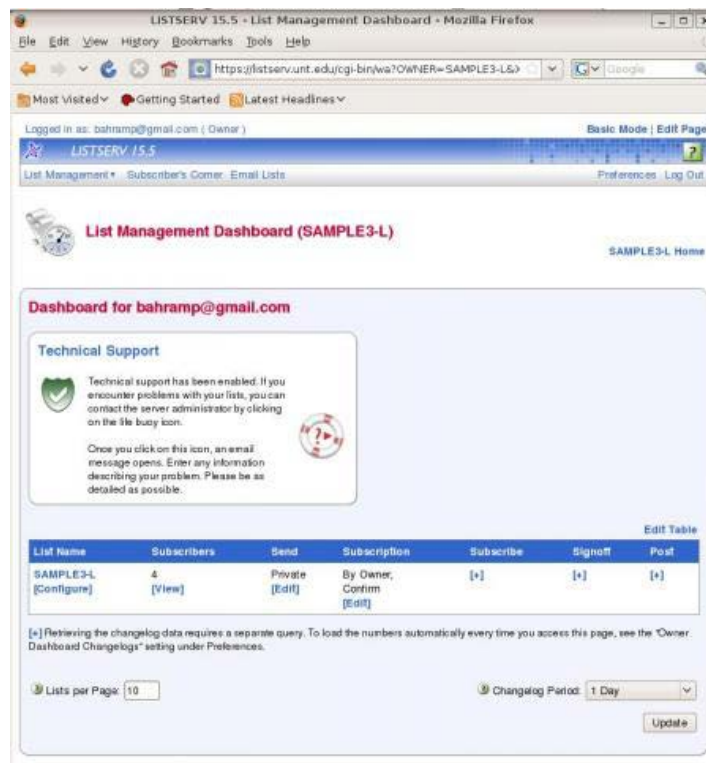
LISTSERV 15.5 - List Management Dashboard - Mozilla Firefox

File Edit View History Bookmarks Tools Help

https://listserv.unt.edu/cgi-bin/wa?OWNER=SAMPLE3-L&

Google

Most Visited Getting Started Latest Headlines

Logged in as: bahramp@gmail.com ( Owner )

Basic Mode | Edit Page

LISTSERV 15.5

List Management Subscriber's Corner Email Lists

Preferences Log Out

List Management Dashboard (SAMPLE3-L)

SAMPLE3-L Home

Dashboard for bahramp@gmail.com

Technical Support

Technical support has been enabled. If you encounter problems with your lists, you can contact the server administrator by clicking on the life buoy icon.

Once you click on this icon, an email message opens. Enter any information describing your problem. Please be as detailed as possible.

Edit Table

| List Name | Subscribers | Send | Subscription | Subscribe | Signoff | Post |
|---|---|---|---|---|---|---|
| SAMPLE3-L [Configure] | 4 [View] | Private [Edit] | By Owner, Confirm [Edit] | [+] | [+] | [+] |

[+] Retrieving the changelog data requires a separate query. To load the numbers automatically every time you access this page, see the "Owner Dashboard Changelogs" setting under Preferences.

Lists per Page: 10

Changelog Period: 1 Day

Update